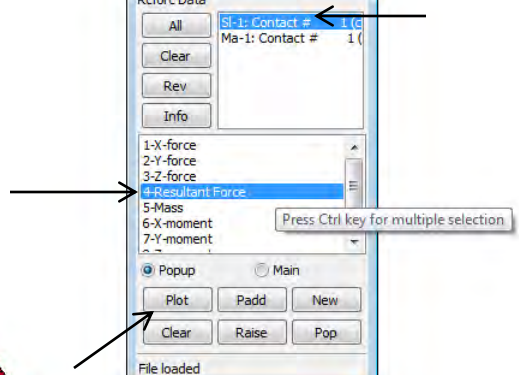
Rcforc Data

All

Clear

Rev

Info

Sl-1: Contact # 1 (

Ma-1: Contact # 1 (

1-X-force
2-Y-force
3-Z-force
4-Resultant Force
5-Mass
6-X-moment
7-Y-moment

Press Ctrl key for multiple selection

Popup

Main

Plot

Padd

New

Clear

Raise

Pop

File loaded